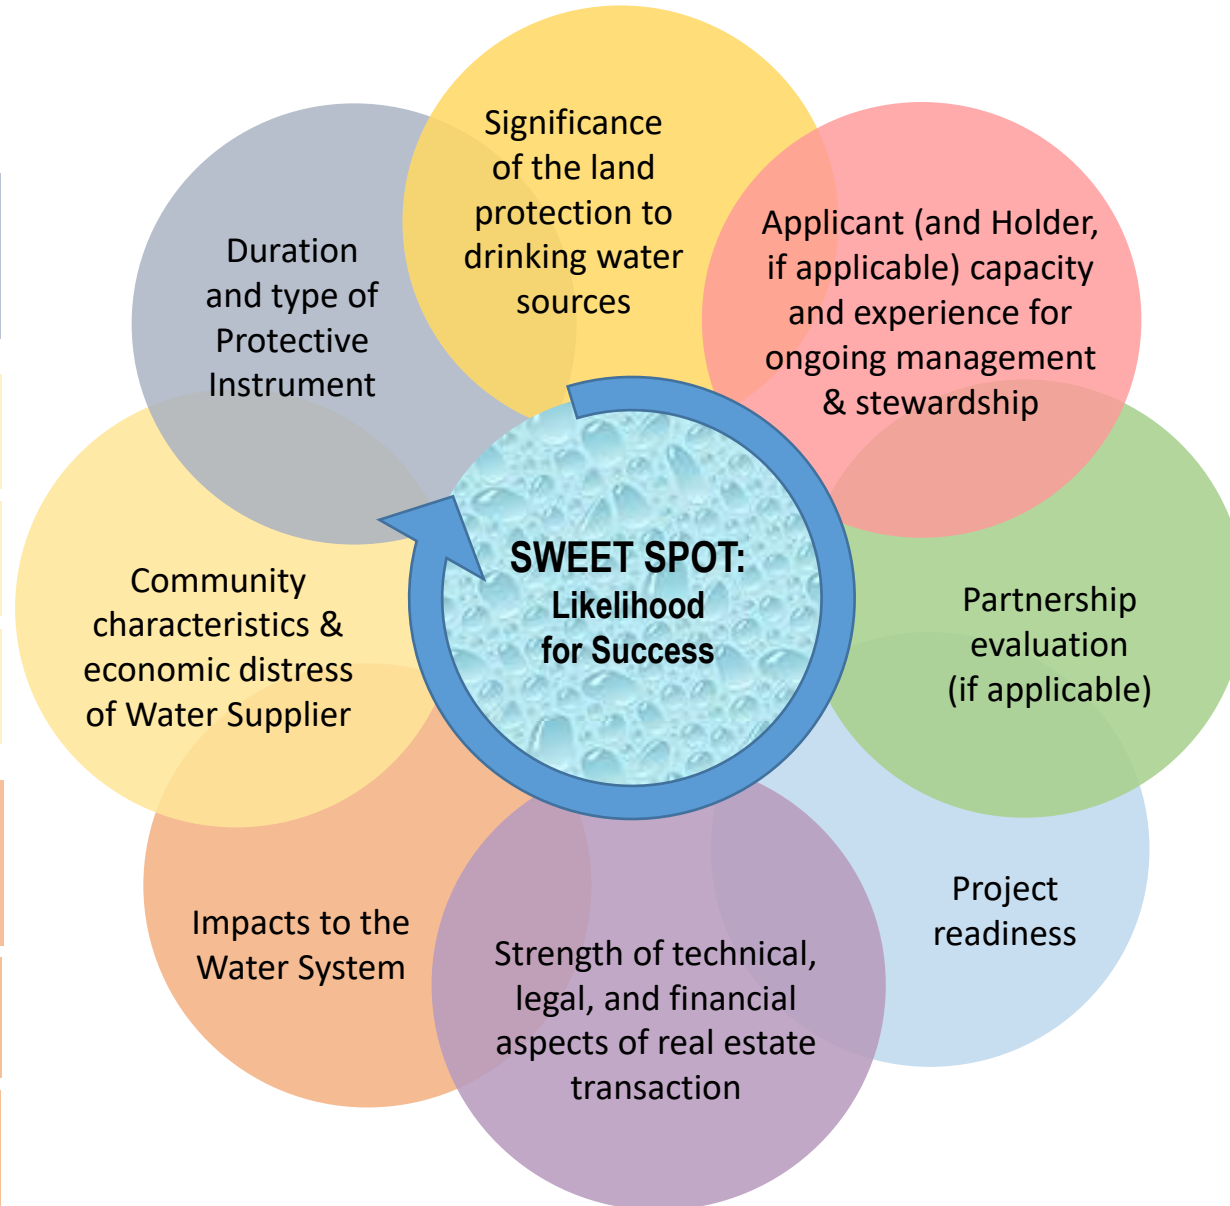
Significance of the land protection to drinking water sources

Applicant (and Holder, if applicable) capacity and experience for ongoing management & stewardship

Partnership evaluation (if applicable)

Project readiness

Strength of technical, legal, and financial aspects of real estate transaction

Impacts to the Water System

Community characteristics & economic distress of Water Supplier

Duration and type of Protective Instrument

SWEET SPOT: Likelihood for Success